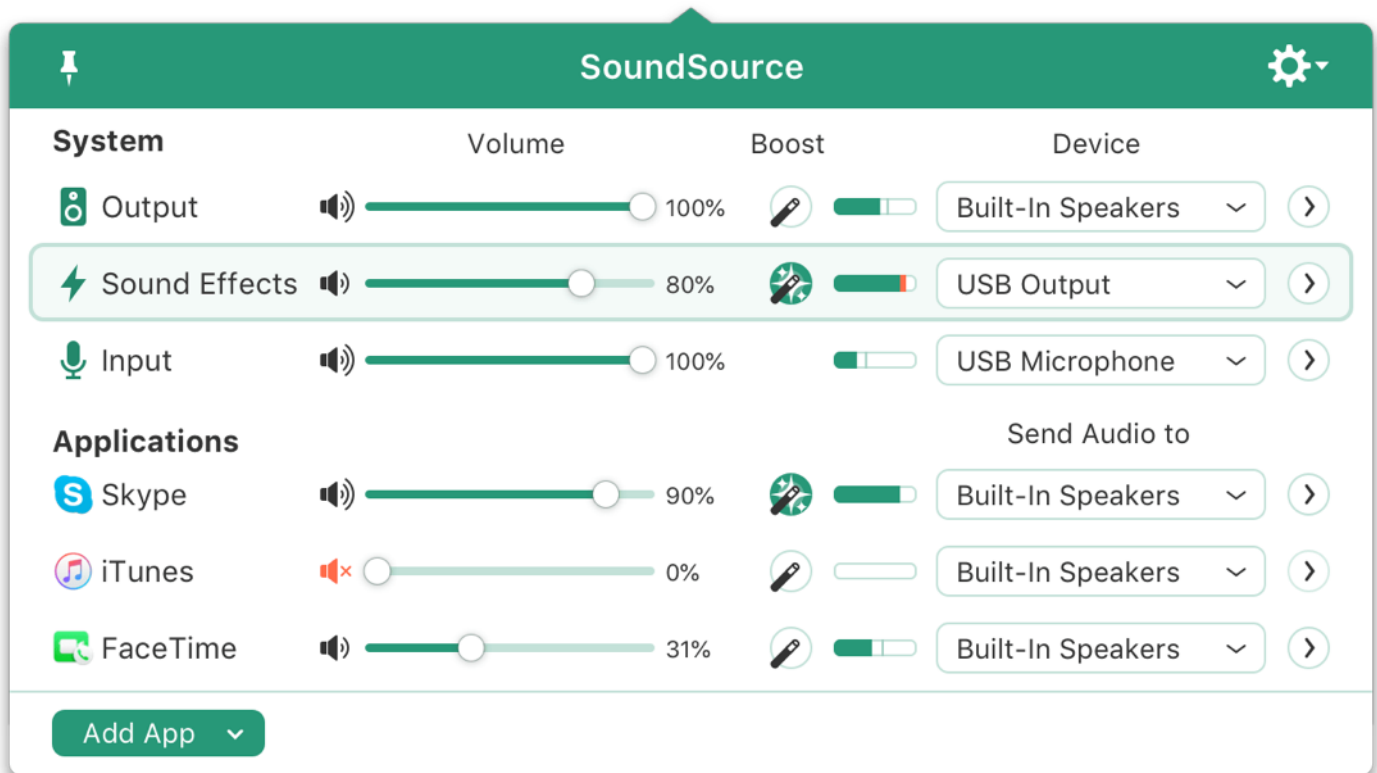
SoundSource

System

Volume

Boost

Device

Output 100% Built-In Speakers

Sound Effects 80% USB Output

Input 100% USB Microphone

Applications

Send Audio to

Skype 90% Built-In Speakers

iTunes 0% Built-In Speakers

FaceTime 31% Built-In Speakers

Add App